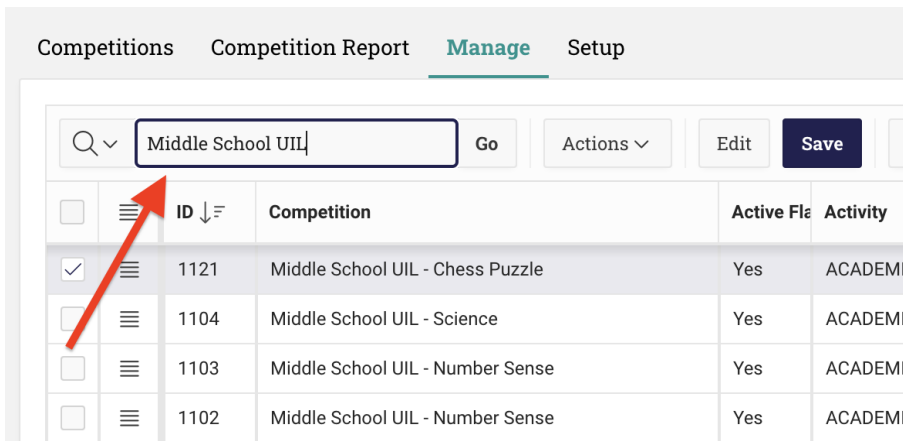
Competitions Competition Report Manage Setup

Middle School UIL Go Actions Edit Save

| | | ID | Competition | Active Fla | Activity |
|---|---|---|---|---|---|
| | | 1121 | Middle School UIL - Chess Puzzle | Yes | ACADEMI |
| | | 1104 | Middle School UIL - Science | Yes | ACADEMI |
| | | 1103 | Middle School UIL - Number Sense | Yes | ACADEMI |
| | | 1102 | Middle School UIL - Number Sense | Yes | ACADEMI |